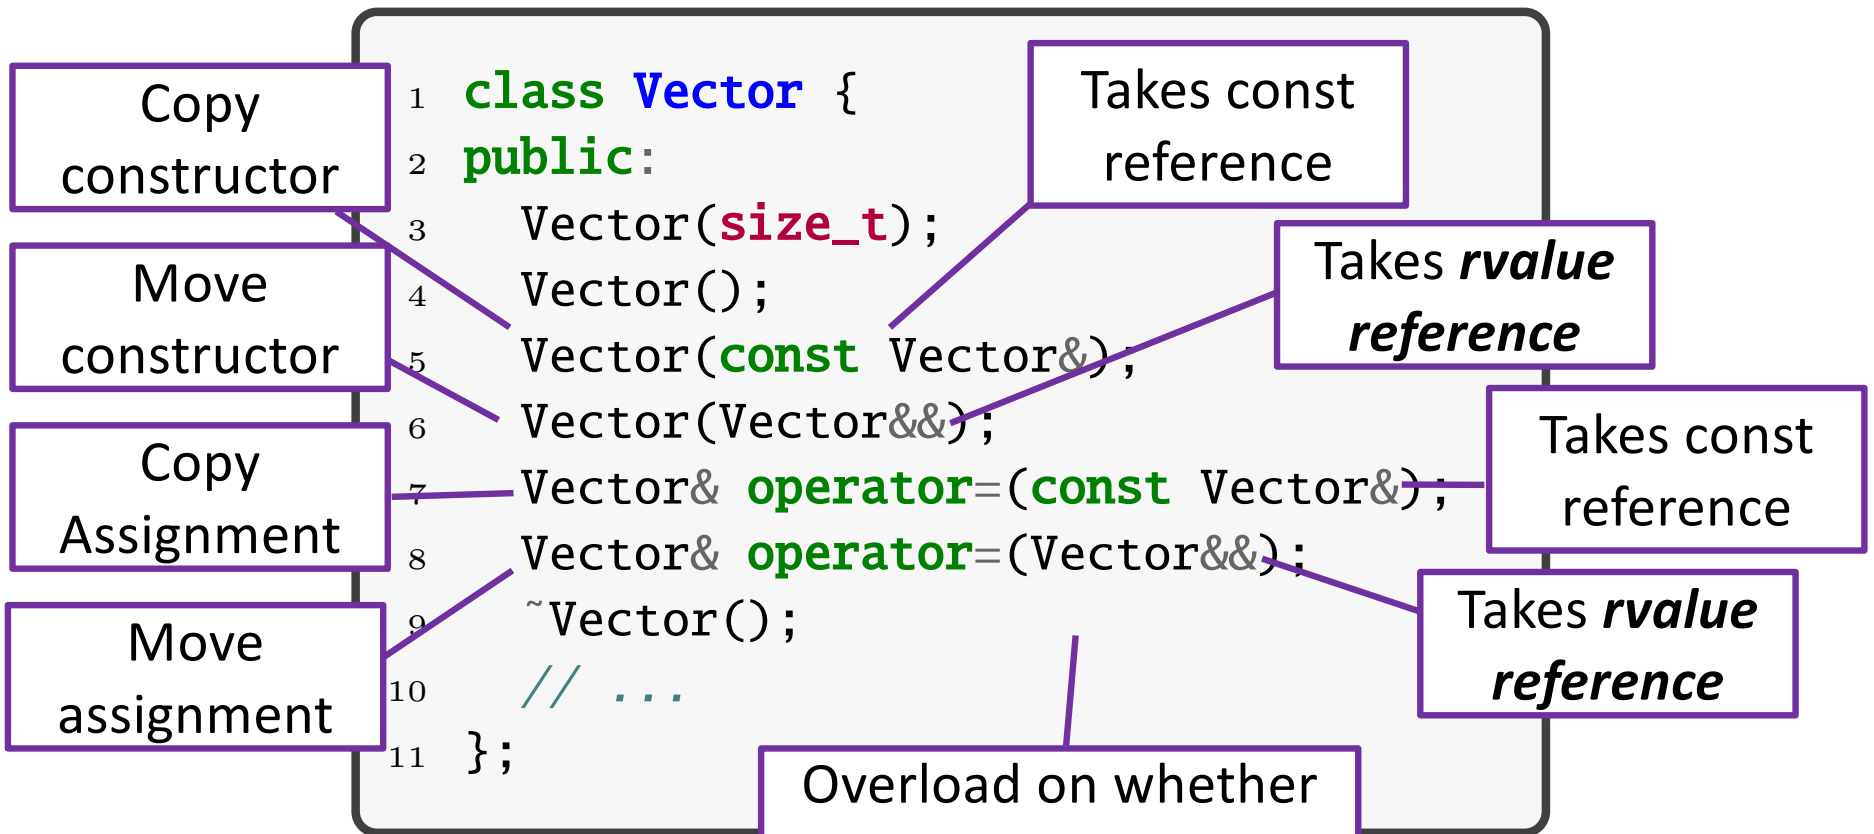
Copy constructor

Move constructor

Copy Assignment

Move assignment

1 class Vector {
2 public:
3 Vector(size_t);
4 Vector();
5 Vector(const Vector&);
6 Vector(Vector&&);
7 Vector& operator=(const Vector&);
8 Vector& operator=(Vector&&);
9 ~Vector();
10 // ...
11 };

Takes const reference

Takes *rvalue reference*

Takes const reference

Takes *rvalue reference*

Overload on whether